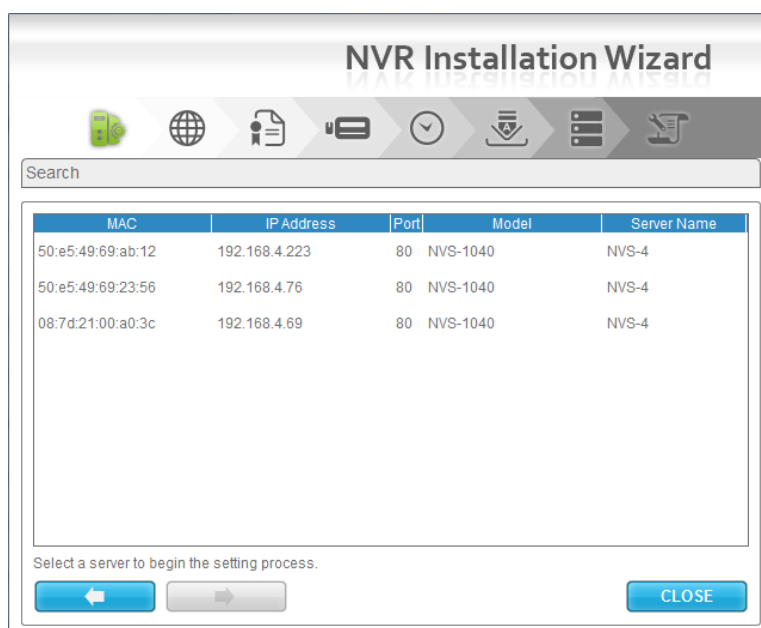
NVR Installation Wizard

Search

| MAC | IP Address | Port | Model | Server Name |
|---|---|---|---|---|
| 50:e5:49:69:ab:12 | 192.168.4.223 | 80 | NVS-1040 | NVS-4 |
| 50:e5:49:69:23:56 | 192.168.4.76 | 80 | NVS-1040 | NVS-4 |
| 08:7d:21:00:a0:3c | 192.168.4.69 | 80 | NVS-1040 | NVS-4 |

Select a server to begin the setting process.

CLOSE